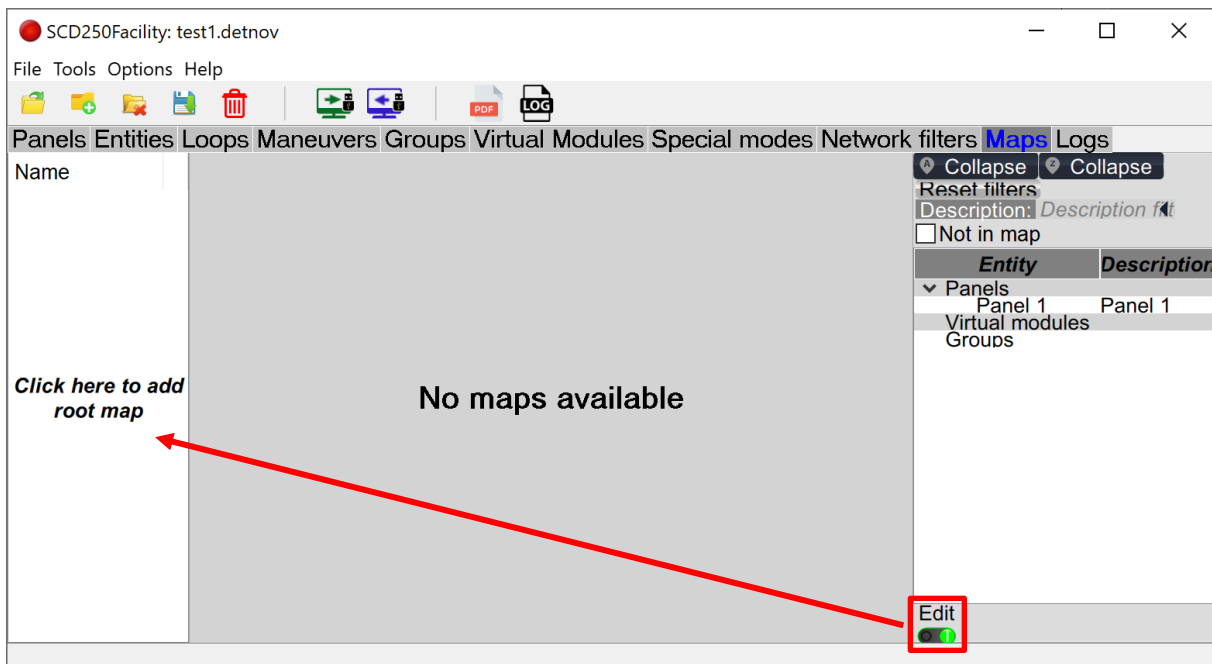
SCD250Facility: test1.detnov

File Tools Options Help

PDF LOG

Panels Entities Loops Maneuvers Groups Virtual Modules Special modes Network filters Maps Logs

Name

Click here to add root map

No maps available

Collapse Collapse
Reset filters
Description: Description fi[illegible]
Not in map

| Entity | Description |
|---|---|
| Panels | |
| Panel 1 | Panel 1 |
| Virtual modules | |
| Groups | |

Edit